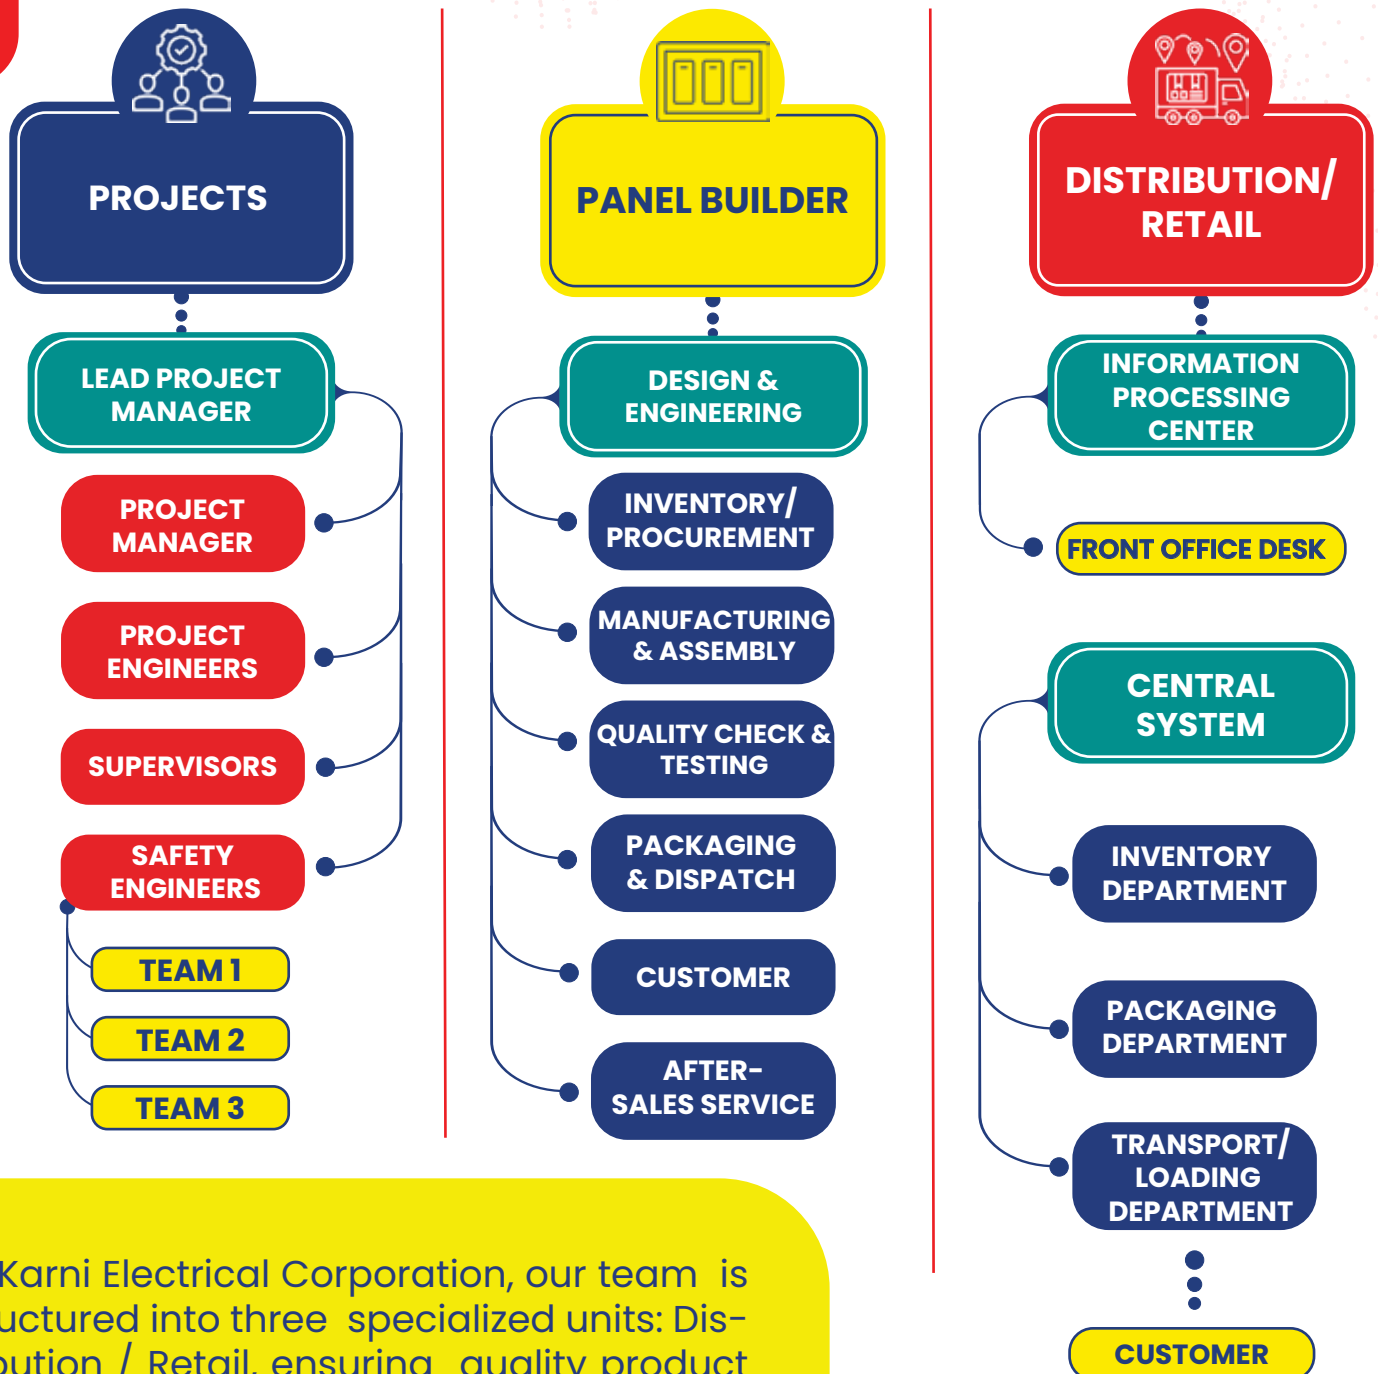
PROJECTS

LEAD PROJECT MANAGER

PROJECT MANAGER

PROJECT ENGINEERS

SUPERVISORS

SAFETY ENGINEERS

TEAM 1

TEAM 2

TEAM 3

PANEL BUILDER

DESIGN & ENGINEERING

INVENTORY/ PROCUREMENT

MANUFACTURING & ASSEMBLY

QUALITY CHECK & TESTING

PACKAGING & DISPATCH

CUSTOMER

AFTER-SALES SERVICE

DISTRIBUTION/ RETAIL

INFORMATION PROCESSING CENTER

FRONT OFFICE DESK

CENTRAL SYSTEM

INVENTORY DEPARTMENT

PACKAGING DEPARTMENT

TRANSPORT/ LOADING DEPARTMENT

CUSTOMER

Karni Electrical Corporation, our team is uctured into three specialized units: Disbution / Retail, ensuring quality product